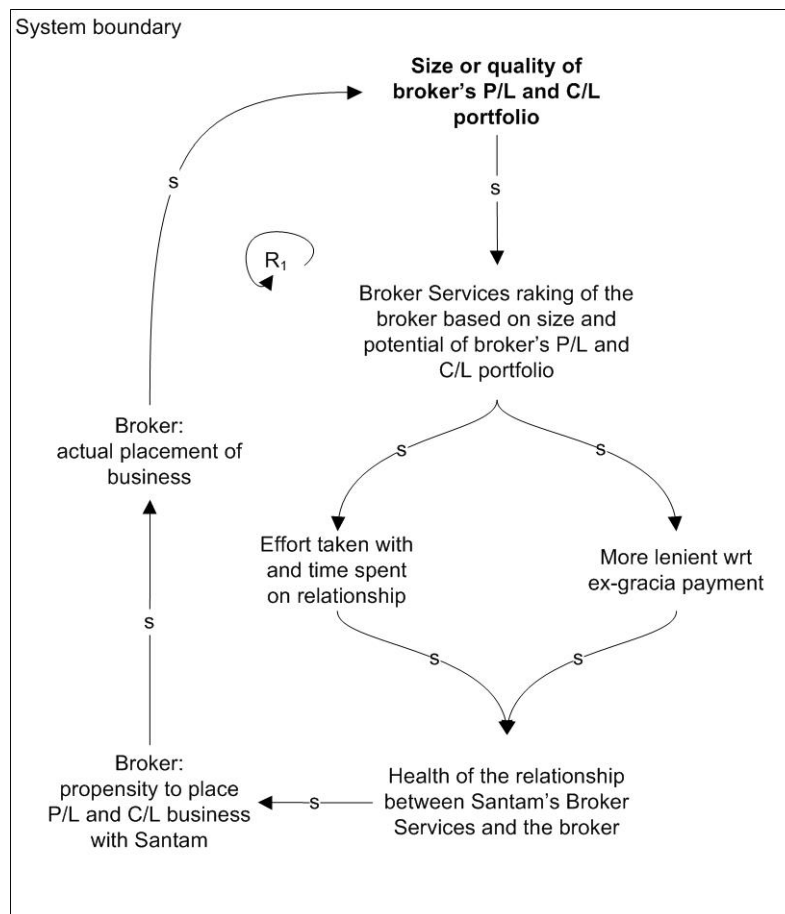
System boundary

**Size or quality of broker's P/L and C/L portfolio**

s

$R_1$

Broker Services raking of the broker based on size and potential of broker's P/L and C/L portfolio

s

s

Effort taken with and time spent on relationship

More lenient wrt ex-gracia payment

s

s

Health of the relationship between Santam's Broker Services and the broker

s

Broker: propensity to place P/L and C/L business with Santam

s

Broker: actual placement of business

s